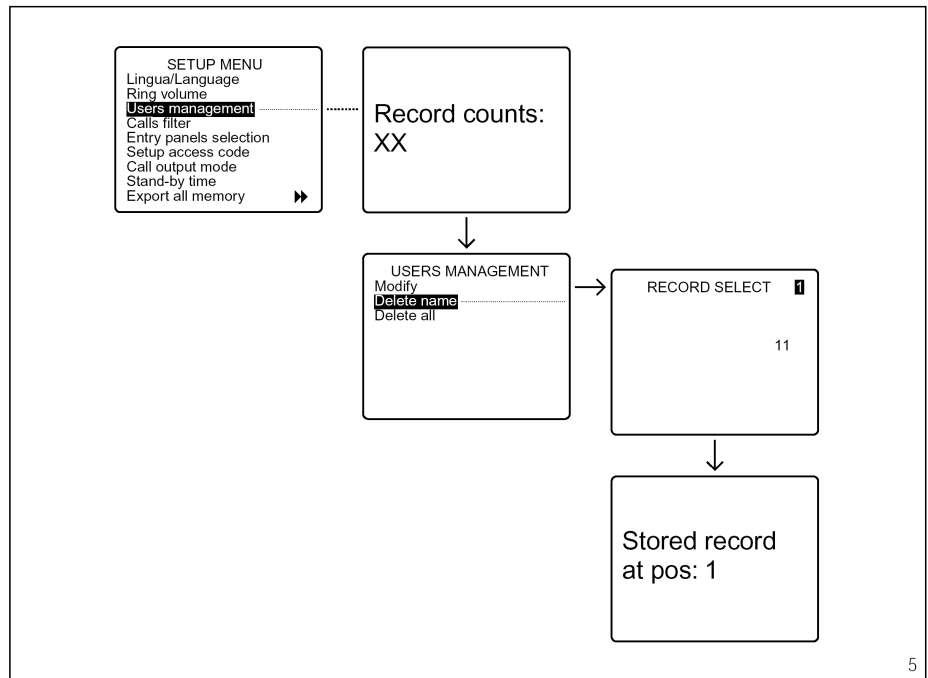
SETUP MENU
Lingua/Language
Ring volume
Users management
Calls filter
Entry panels selection
Setup access code
Call output mode
Stand-by time
Export all memory

Record counts:
XX

USERS MANAGEMENT
Modify
Delete name
Delete all

RECORD SELECT 1

11

Stored record
at pos: 1

5